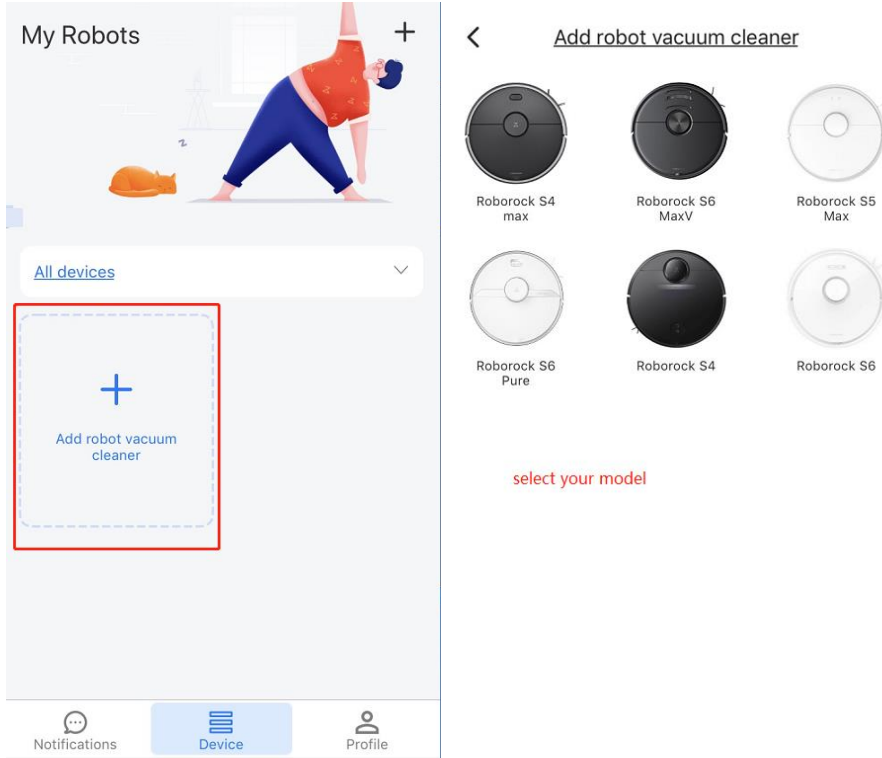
My Robots +

All devices

+

Add robot vacuum cleaner

Notifications Device Profile

<

Add robot vacuum cleaner

Roborock S4 max

Roborock S6 MaxV

Roborock S5 Max

Roborock S6 Pure

Roborock S4

Roborock S6

select your model